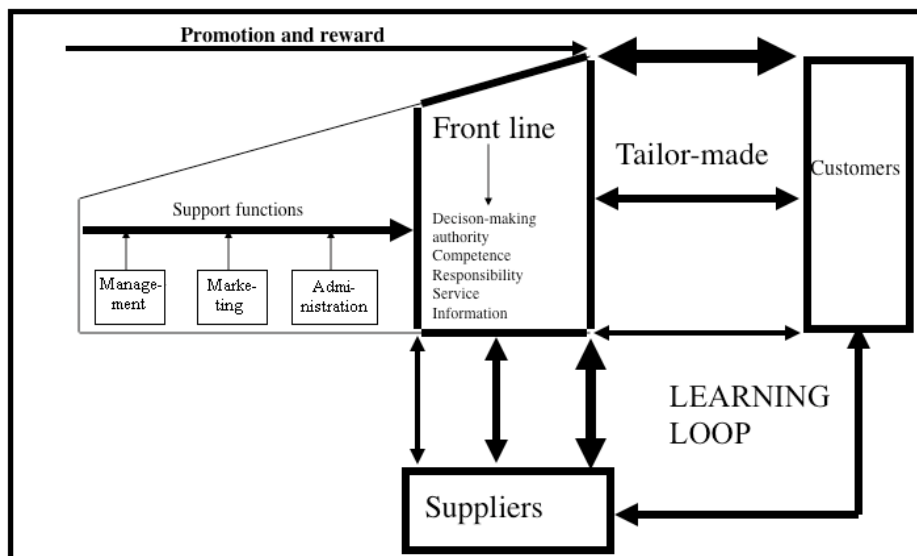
Promotion and reward

Front line

Decison-making authority
Competence
Responsibility
Service
Information

Tailor-made

Customers

Support functions

Management

Marketing

Administration

LEARNING LOOP

Suppliers